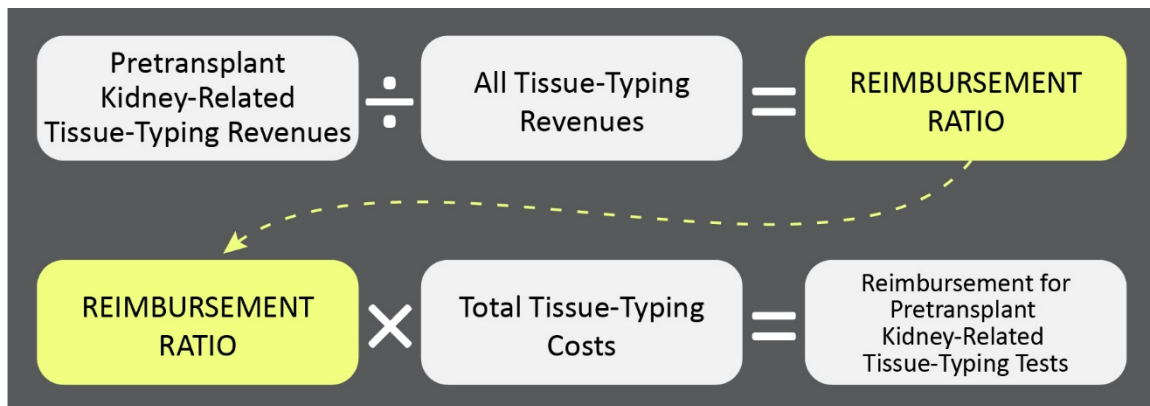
Pretransplant Kidney-Related Tissue-Typing Revenues ÷ All Tissue-Typing Revenues = REIMBURSEMENT RATIO

REIMBURSEMENT RATIO × Total Tissue-Typing Costs = Reimbursement for Pretransplant Kidney-Related Tissue-Typing Tests